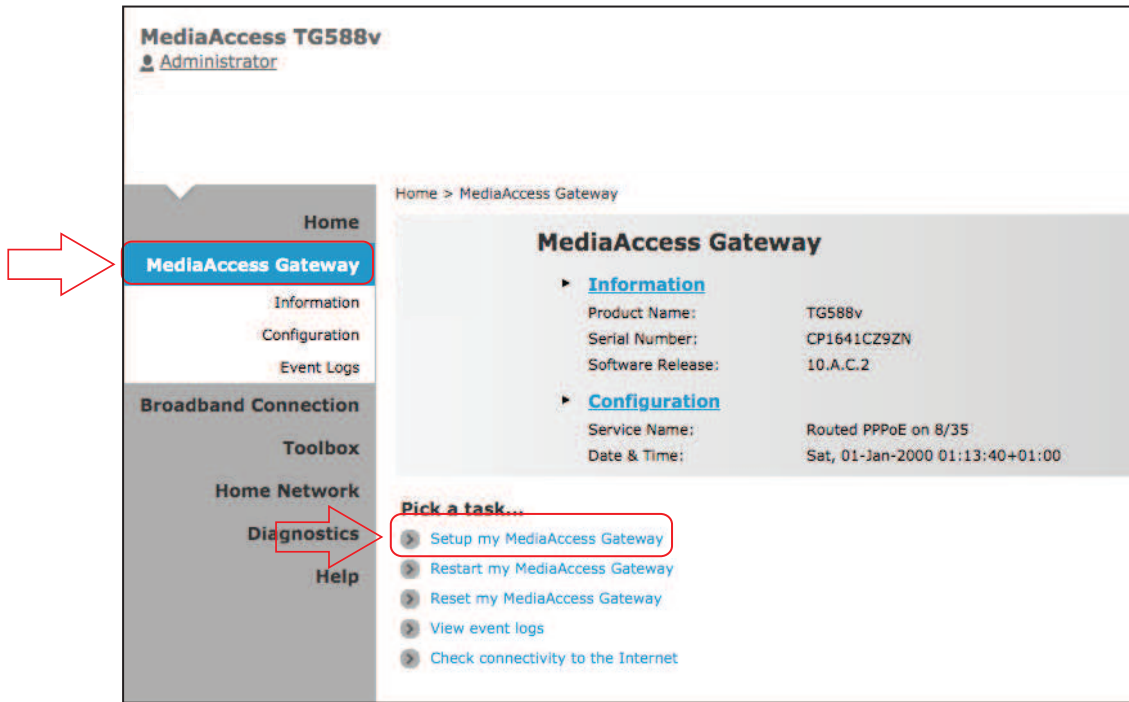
MediaAccess TG588v
Administrator

Home
MediaAccess Gateway
Information
Configuration
Event Logs
Broadband Connection
Toolbox
Home Network
Diagnostics
Help

Home > MediaAccess Gateway

MediaAccess Gateway

Information

| | |
|---|---|
| Product Name: | TG588v |
| Serial Number: | CP1641CZ9ZN |
| Software Release: | 10.A.C.2 |

Configuration

| | |
|---|---|
| Service Name: | Routed PPPoE on 8/35 |
| Date & Time: | Sat, 01-Jan-2000 01:13:40+01:00 |

Pick a task...
Setup my MediaAccess Gateway
Restart my MediaAccess Gateway
Reset my MediaAccess Gateway
View event logs
Check connectivity to the Internet